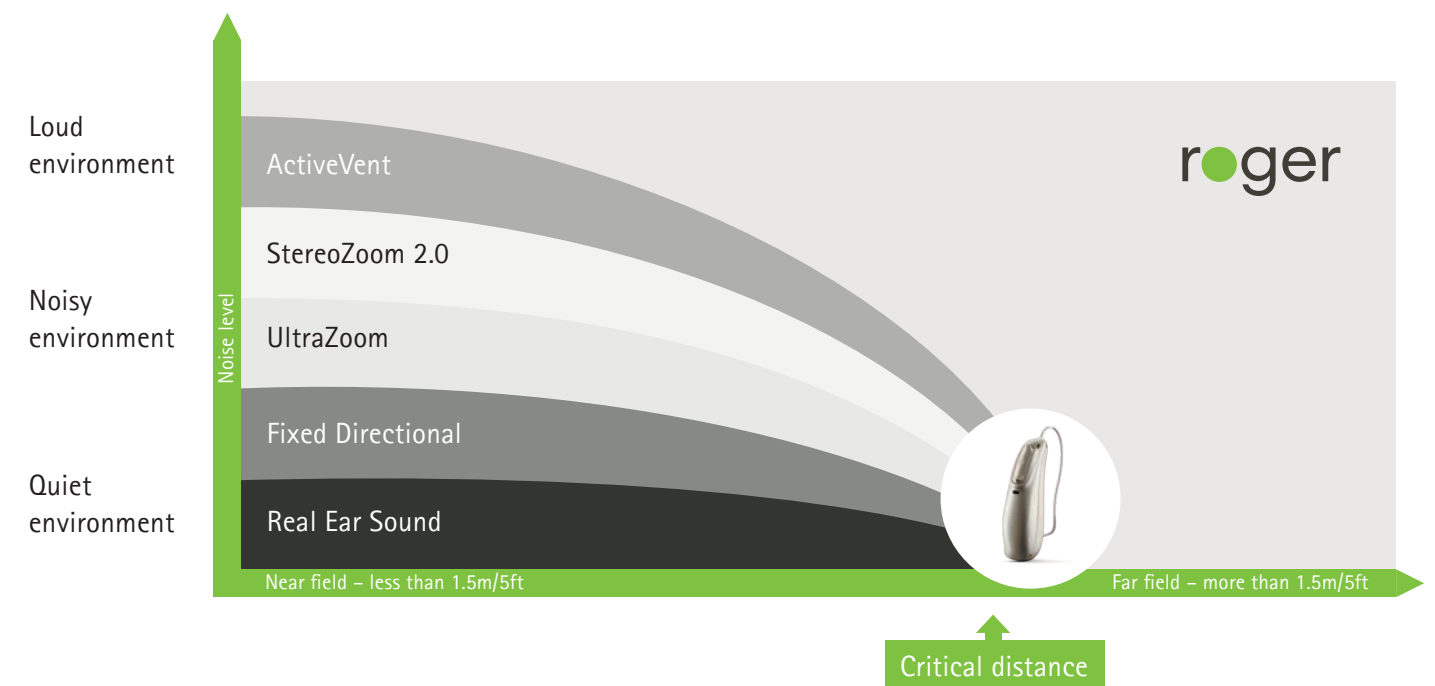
Loud environment

Noisy environment

Quiet environment

Noise level

ActiveVent

StereoZoom 2.0

UltraZoom

Fixed Directional

Real Ear Sound

roger

Near field – less than 1.5m/5ft

Far field – more than 1.5m/5ft

Critical distance